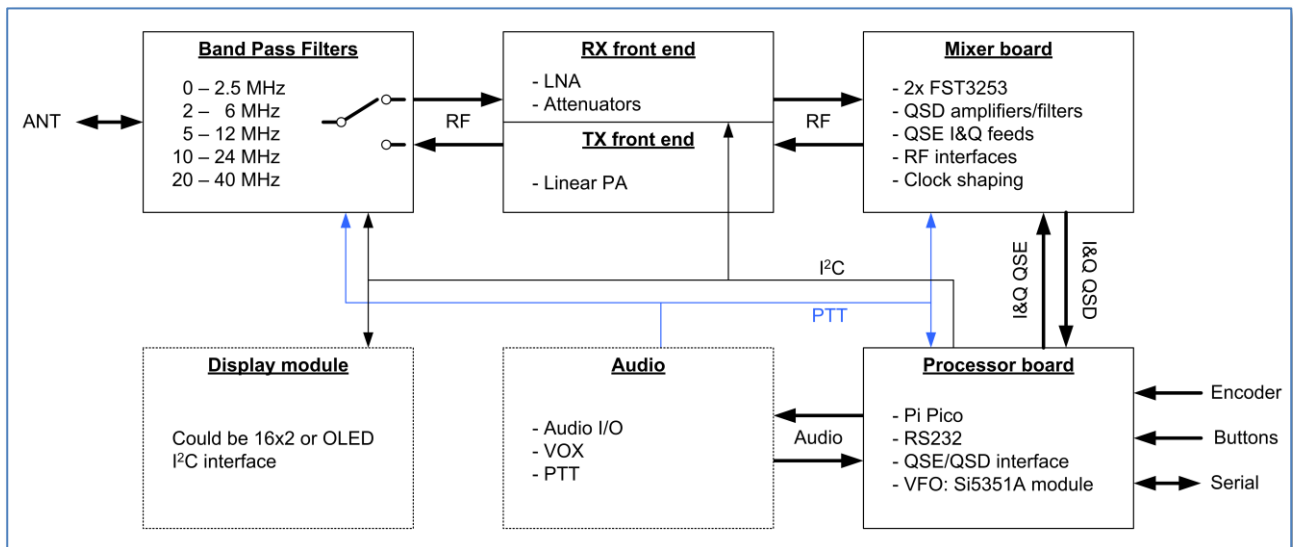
Band Pass Filters

0 – 2.5 MHz
2 – 6 MHz
5 – 12 MHz
10 – 24 MHz
20 – 40 MHz

ANT

RF

RX front end

- LNA
- Attenuators

TX front end

- Linear PA

RF

Mixer board

- 2x FST3253
- QSD amplifiers/filters
- QSE I&Q feeds
- RF interfaces
- Clock shaping

I&Q QSE

I&Q QSD

$I^2C$

PTT

Display module

Could be 16x2 or OLED $I^2C$ interface

Audio

- Audio I/O
- VOX
- PTT

Audio

Processor board

- Pi Pico
- RS232
- QSE/QSD interface
- VFO: Si5351A module

Encoder

Buttons

Serial